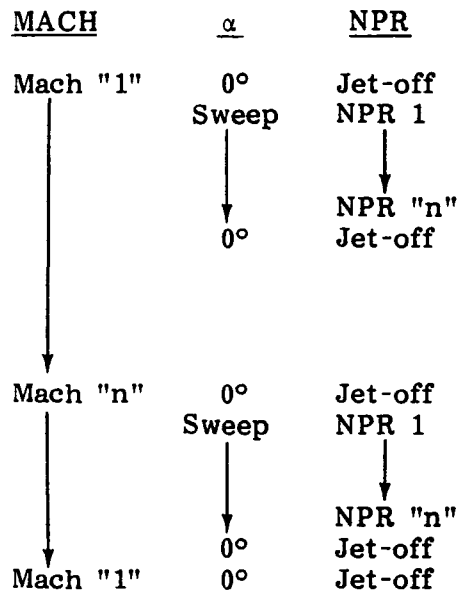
| MACH | $\alpha$ | NPR |
|---|---|---|
| Mach "1" | 0° | Jet-off |
| | Sweep | NPR 1 |
| | | NPR "n" |
| | 0° | Jet-off |
| Mach "n" | 0° | Jet-off |
| | Sweep | NPR 1 |
| | | NPR "n" |
| | 0° | Jet-off |
| Mach "1" | 0° | Jet-off |